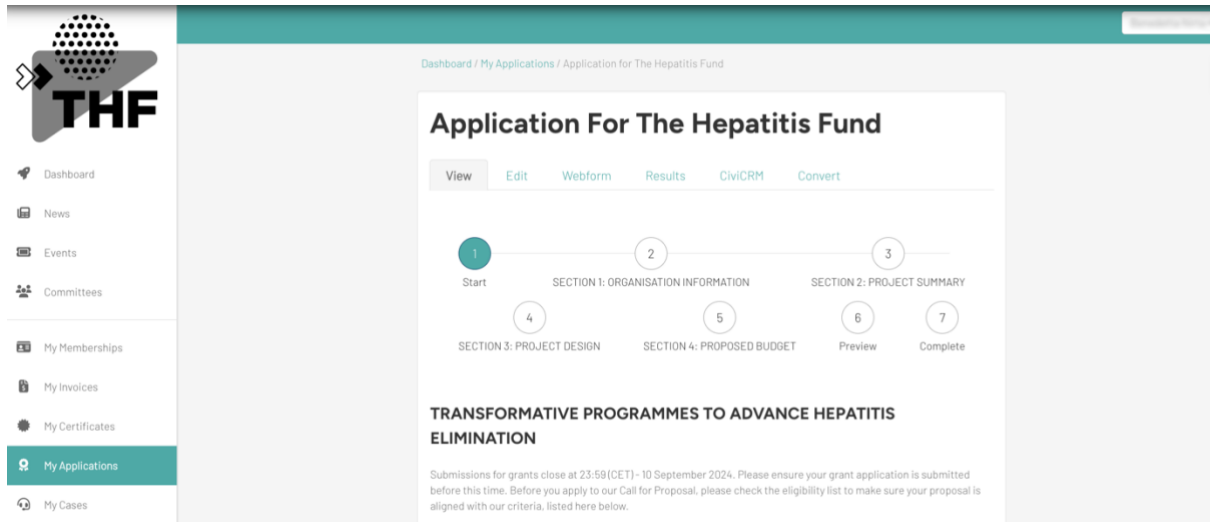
THF

Dashboard
News
Events
Committees
My Memberships
My Invoices
My Certificates
My Applications
My Cases

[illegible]

Dashboard / My Applications / Application for The Hepatitis Fund

Application For The Hepatitis Fund

View Edit Webform Results CiviCRM Convert

1 Start
2 SECTION 1: ORGANISATION INFORMATION
3 SECTION 2: PROJECT SUMMARY
4 SECTION 3: PROJECT DESIGN
5 SECTION 4: PROPOSED BUDGET
6 Preview
7 Complete

TRANSFORMATIVE PROGRAMMES TO ADVANCE HEPATITIS ELIMINATION

Submissions for grants close at 23:59 (CET) - 10 September 2024. Please ensure your grant application is submitted before this time. Before you apply to our Call for Proposal, please check the eligibility list to make sure your proposal is aligned with our criteria, listed here below.